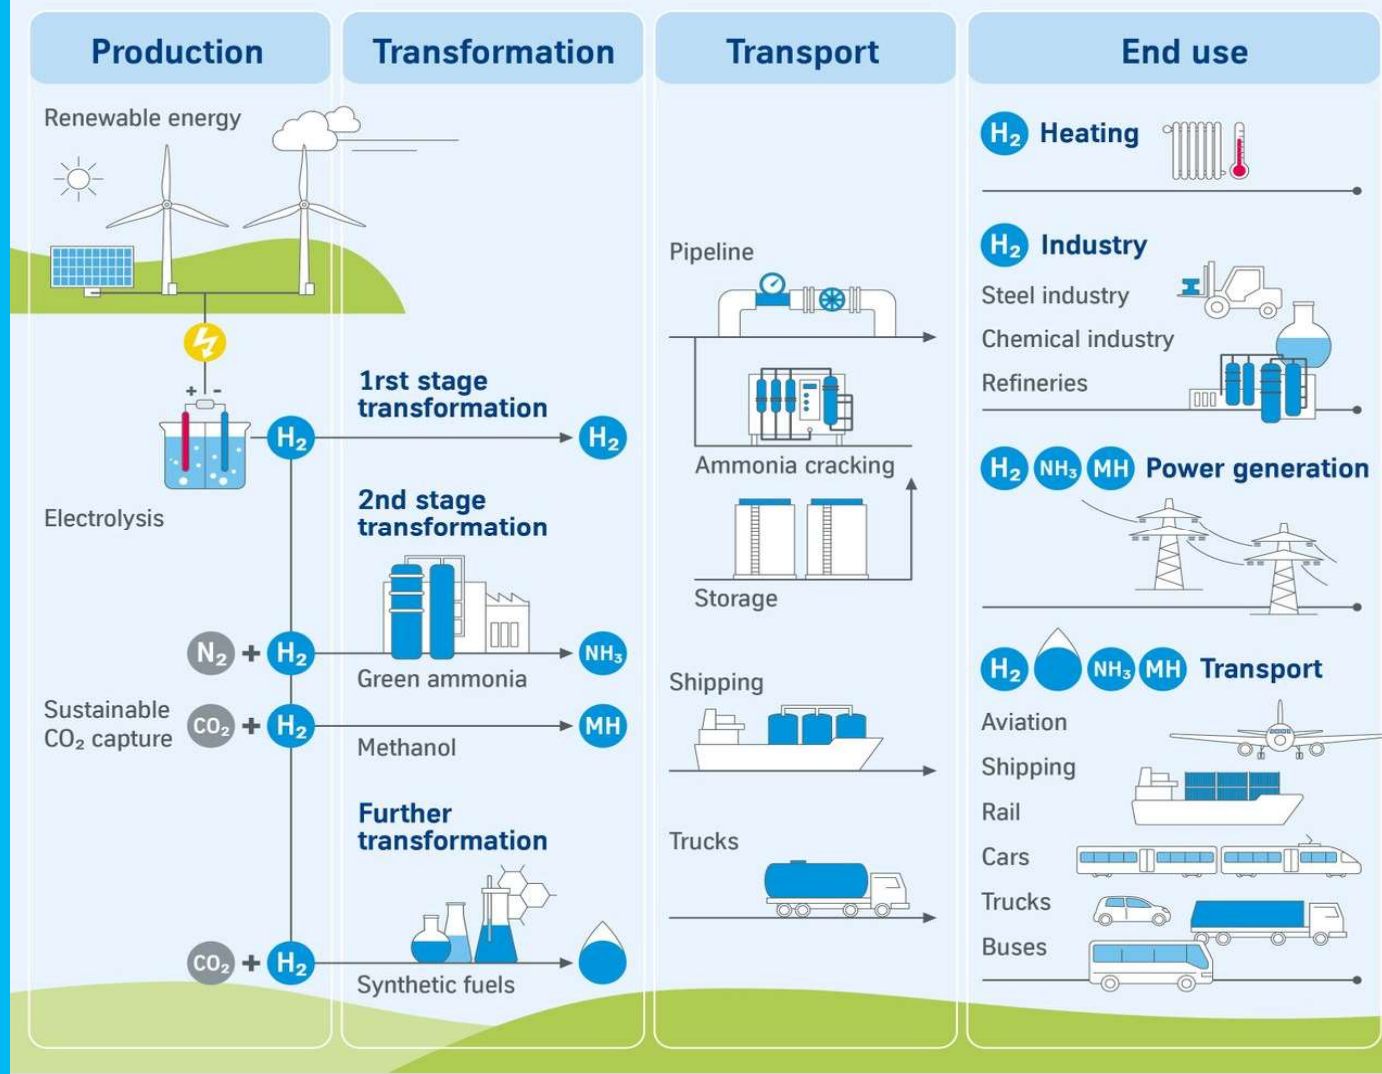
Production

Transformation

Transport

End use

Renewable energy

+ -

$H_2$

Electrolysis

$N_2$ + $H_2$

Sustainable $CO_2$ capture

$CO_2$ + $H_2$

$CO_2$ + $H_2$

1rst stage transformation

$H_2$

2nd stage transformation

Green ammonia

$NH_3$

Methanol

MH

Further transformation

Synthetic fuels

Pipeline

Ammonia cracking

Storage

Shipping

Trucks

$H_2$ Heating

$H_2$ Industry

Steel industry

Chemical industry

Refineries

$H_2$ $NH_3$ MH Power generation

$H_2$ $NH_3$ MH Transport

Aviation

Shipping

Rail

Cars

Trucks

Buses